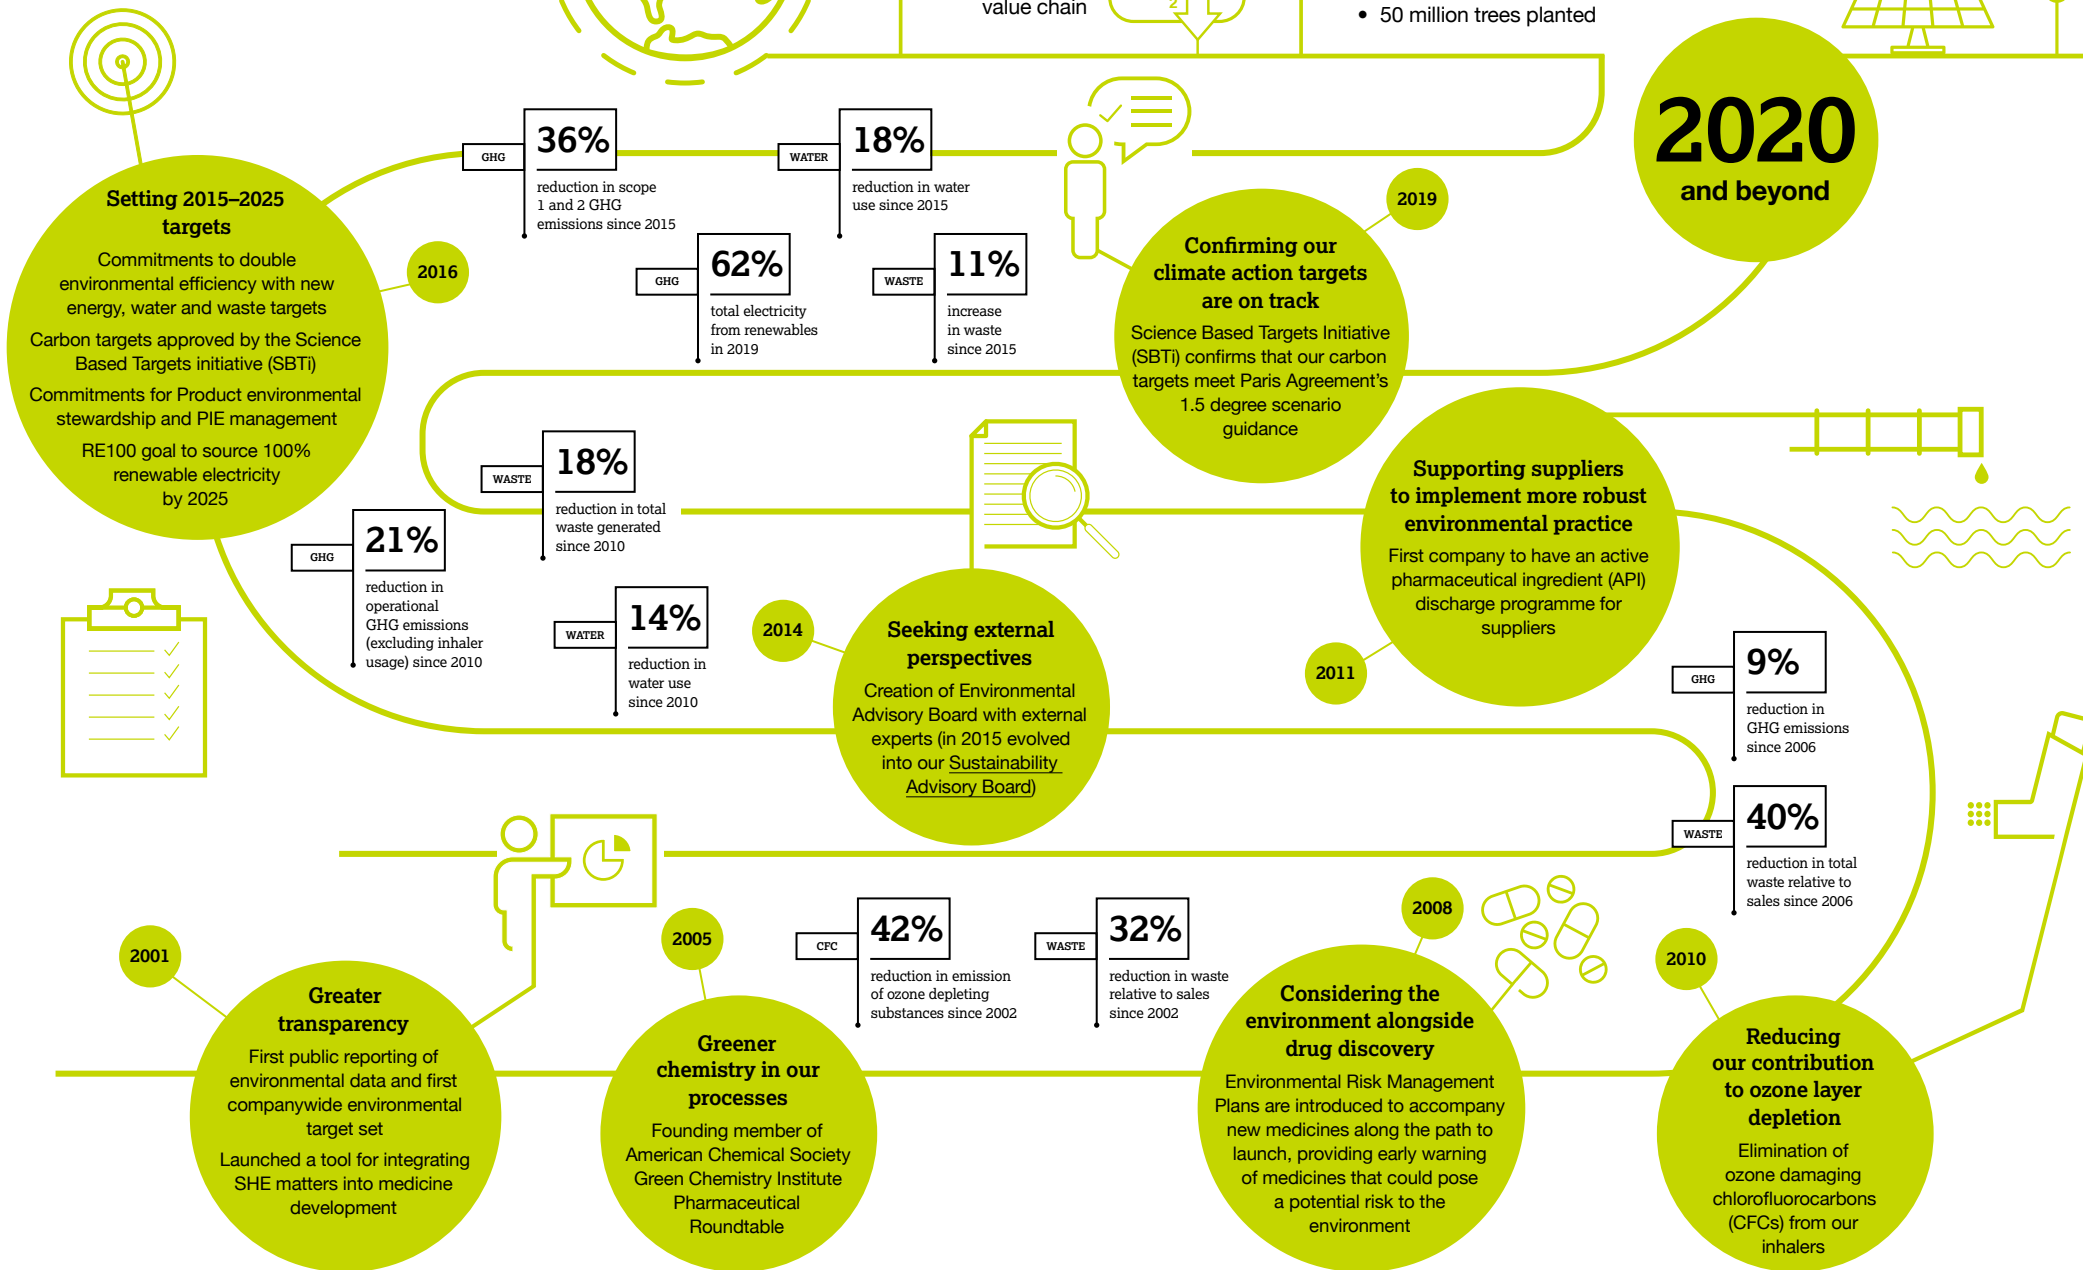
value chain

• 50 million trees planted

2020 and beyond

Setting 2015–2025 targets

Commitments to double environmental efficiency with new energy, water and waste targets

Carbon targets approved by the Science Based Targets initiative (SBTi)

Commitments for Product environmental stewardship and PIE management

RE100 goal to source 100% renewable electricity by 2025

2016

GHG 36% reduction in scope 1 and 2 GHG emissions since 2015

WATER 18% reduction in water use since 2015

GHG 62% total electricity from renewables in 2019

WASTE 11% increase in waste since 2015

2019

Confirming our climate action targets are on track

Science Based Targets Initiative (SBTi) confirms that our carbon targets meet Paris Agreement's 1.5 degree scenario guidance

WASTE 18% reduction in total waste generated since 2010

GHG 21% reduction in operational GHG emissions (excluding inhaler usage) since 2010

WATER 14% reduction in water use since 2010

2014

Seeking external perspectives

Creation of Environmental Advisory Board with external experts (in 2015 evolved into our Sustainability Advisory Board)

Supporting suppliers to implement more robust environmental practice

First company to have an active pharmaceutical ingredient (API) discharge programme for suppliers

2011

GHG 9% reduction in GHG emissions since 2006

WASTE 40% reduction in total waste relative to sales since 2006

2001

Greater transparency

First public reporting of environmental data and first companywide environmental target set

Launched a tool for integrating SHE matters into medicine development

2005

Greener chemistry in our processes

Founding member of American Chemical Society Green Chemistry Institute Pharmaceutical Roundtable

CFC 42% reduction in emission of ozone depleting substances since 2002

WASTE 32% reduction in waste relative to sales since 2002

2008

Considering the environment alongside drug discovery

Environmental Risk Management Plans are introduced to accompany new medicines along the path to launch, providing early warning of medicines that could pose a potential risk to the environment

2010

Reducing our contribution to ozone layer depletion

Elimination of ozone damaging chlorofluorocarbons (CFCs) from our inhalers